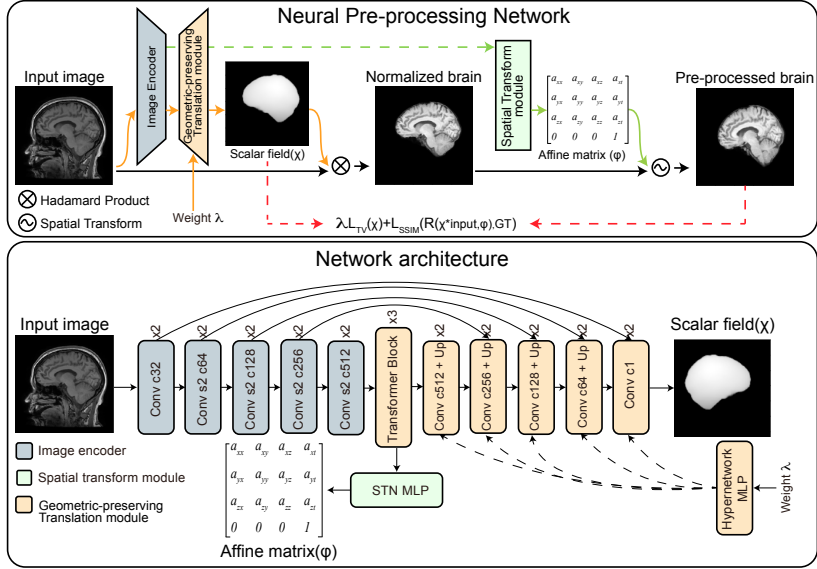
Neural Pre-processing Network

Input image

Image Encoder

Geometric-preserving Translation module

Scalar field(χ)

Weight λ

Normalized brain

Spatial Transform module

$\begin{bmatrix} a_{xx} & a_{xy} & a_{xz} & a_{xt} \\ a_{yx} & a_{yy} & a_{yz} & a_{yt} \\ a_{zx} & a_{zy} & a_{zz} & a_{zt} \\ 0 & 0 & 0 & 1 \end{bmatrix}$

Affine matrix (φ)

Pre-processed brain

⊗ Hadamard Product

∿ Spatial Transform

$\lambda L_{TV}(\chi)+L_{SSIM}(R(\chi*input,\varphi),GT)$

Network architecture

Input image

x2 x2 x2 x2 x2 x3 x2 x2 x2 x2 x2

Conv c32

Conv s2 c64

Conv s2 c128

Conv s2 c256

Conv s2 c512

Transformer Block

Conv c512 + Up

Conv c256 + Up

Conv c128 + Up

Conv c64 + Up

Conv c1

Scalar field(χ)

Image encoder

Spatial transform module

Geometric-preserving Translation module

$\begin{bmatrix} a_{xx} & a_{xy} & a_{xz} & a_{xt} \\ a_{yx} & a_{yy} & a_{yz} & a_{yt} \\ a_{zx} & a_{zy} & a_{zz} & a_{zt} \\ 0 & 0 & 0 & 1 \end{bmatrix}$

STN MLP

Affine matrix(φ)

Hypernetwork MLP

Weight λ